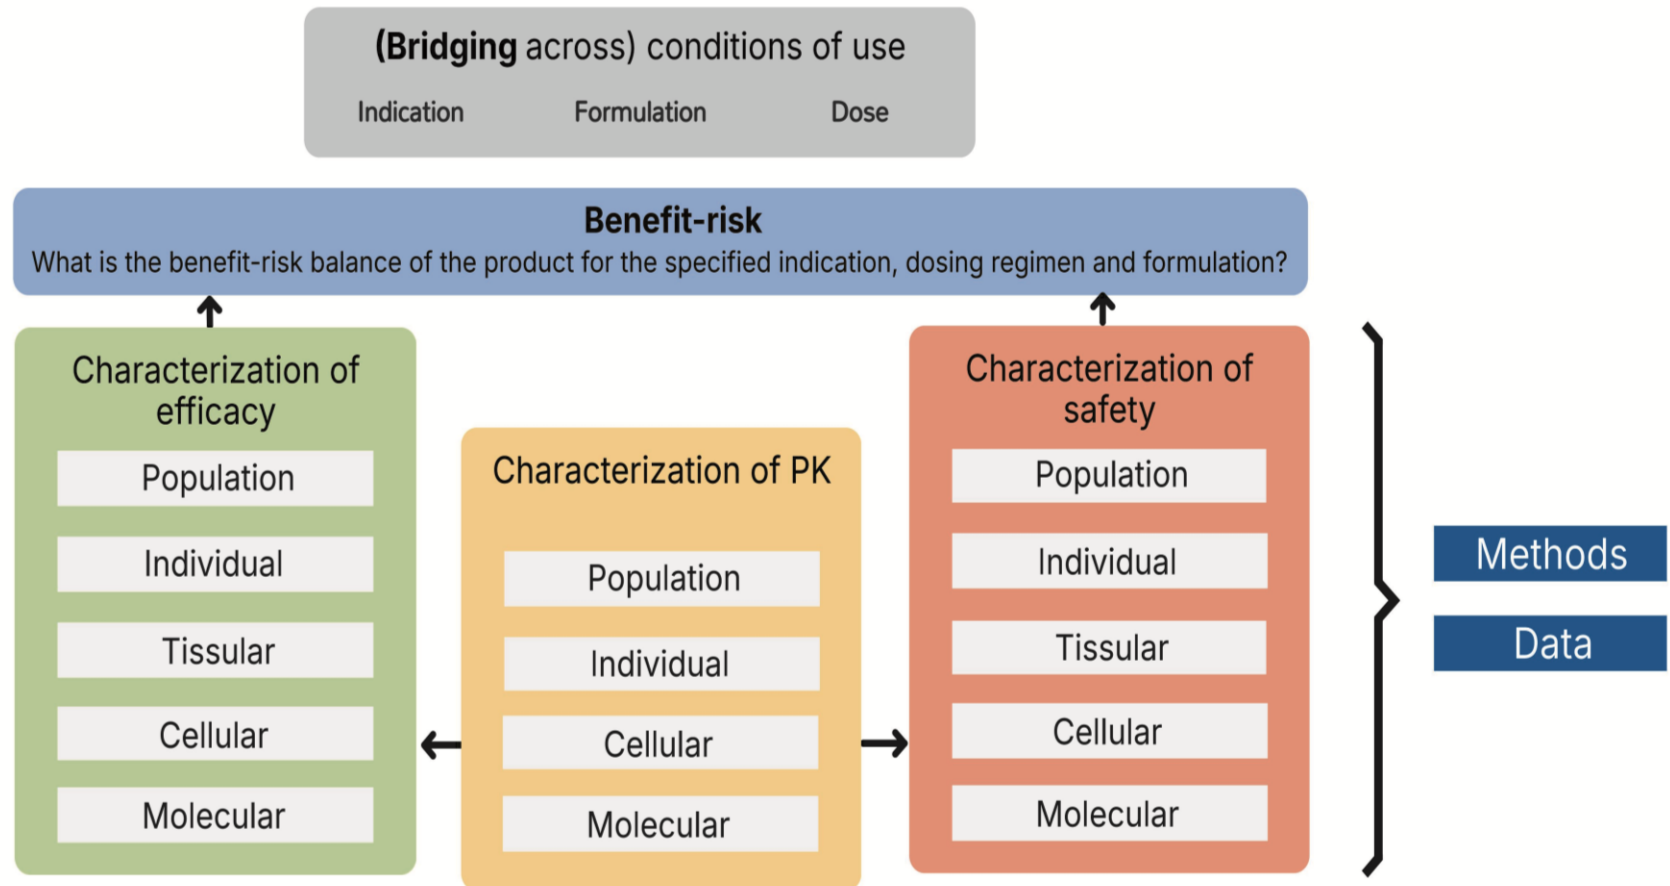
(Bridging across) conditions of use

Indication

Formulation

Dose

Benefit-risk

What is the benefit-risk balance of the product for the specified indication, dosing regimen and formulation?

Characterization of efficacy

Population

Individual

Tissular

Cellular

Molecular

Characterization of PK

Population

Individual

Cellular

Molecular

Characterization of safety

Population

Individual

Tissular

Cellular

Molecular

Methods

Data